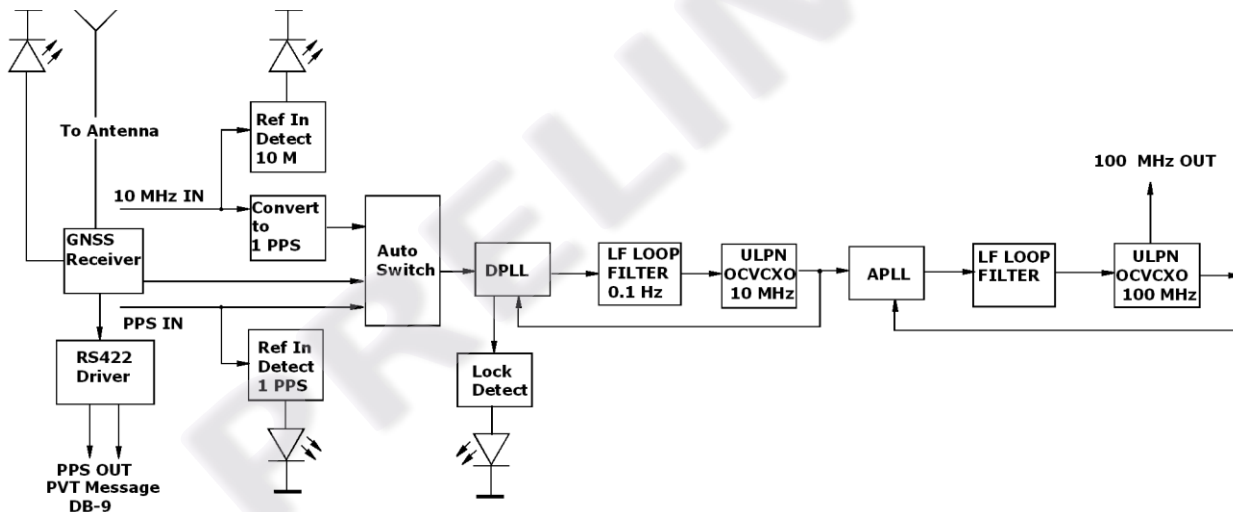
To Antenna

Ref In Detect 10 M

10 MHz IN

Convert to 1 PPS

GNSS Receiver

Auto Switch

DPLL

LF LOOP FILTER 0.1 Hz

ULPN OCVCXO 10 MHz

APLL

LF LOOP FILTER

100 MHz OUT

ULPN OCVCXO 100 MHz

PPS IN

RS422 Driver

Ref In Detect 1 PPS

Lock Detect

PPS OUT
PVT Message
DB-9

PRELIM